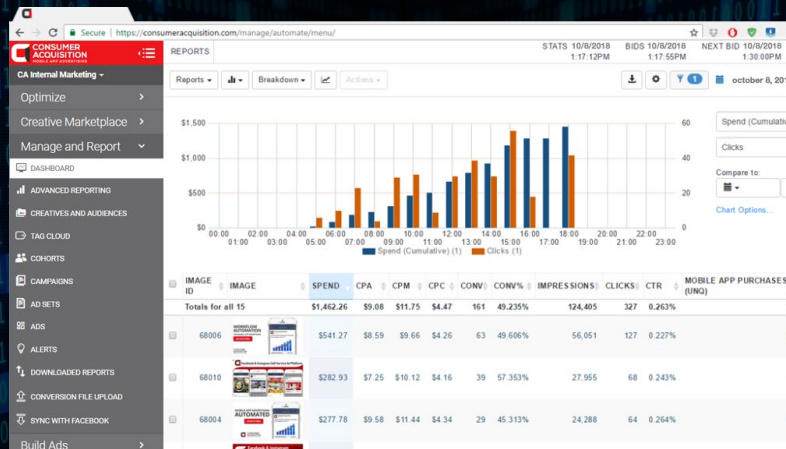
Secure https://consumeracquisition.com/manage/automate/menu/

CONSUMER ACQUISITION MOBILE APP ADVERTISING

CA Internal Marketing

Optimize

Creative Marketplace

Manage and Report

DASHBOARD

ADVANCED REPORTING

CREATIVES AND AUDIENCES

TAG CLOUD

COHORTS

CAMPAIGNS

AD SETS

ADS

ALERTS

DOWNLOADED REPORTS

CONVERSION FILE UPLOAD

SYNC WITH FACEBOOK

Build Ads

REPORTS

STATS 10/8/2018 1:17:12PM

BIDS 10/8/2018 1:17:55PM

NEXT BID 10/8/2018 1:20:00PM

Reports

Breakdown

Actions

1

october 8, 201

Spend (Cumulativ

Clicks

Compare to:

Chart Options...

$1,500

$1,000

$500

$0

60

40

20

0

00:00 01:00 02:00 03:00 04:00 05:00 06:00 07:00 08:00 09:00 10:00 11:00 12:00 13:00 14:00 15:00 16:00 17:00 18:00 19:00 20:00 21:00 22:00 23:00

Spend (Cumulative) (1)

Clicks (1)

| IMAGE ID | IMAGE | SPEND | CPA | CPM | CPC | CONV | CONV% | IMPRESSIONS | CLICKS | CTR | MOBILE APP PURCHASES (UNQ) |
|---|---|---|---|---|---|---|---|---|---|---|---|
| Totals for all 15 | | $1,462.26 | $9.08 | $11.75 | $4.47 | 161 | 49.235% | 124,405 | 327 | 0.263% | |
| 68006 | WORKFLOW AUTOMATION | $541.27 | $8.59 | $9.66 | $4.26 | 63 | 49.606% | 56,051 | 127 | 0.227% | |
| 68010 | | $282.93 | $7.25 | $10.12 | $4.16 | 39 | 57.353% | 27,955 | 68 | 0.243% | |
| 68004 | AUTOMATED | $277.78 | $9.58 | $11.44 | $4.34 | 29 | 45.313% | 24,288 | 64 | 0.264% | |